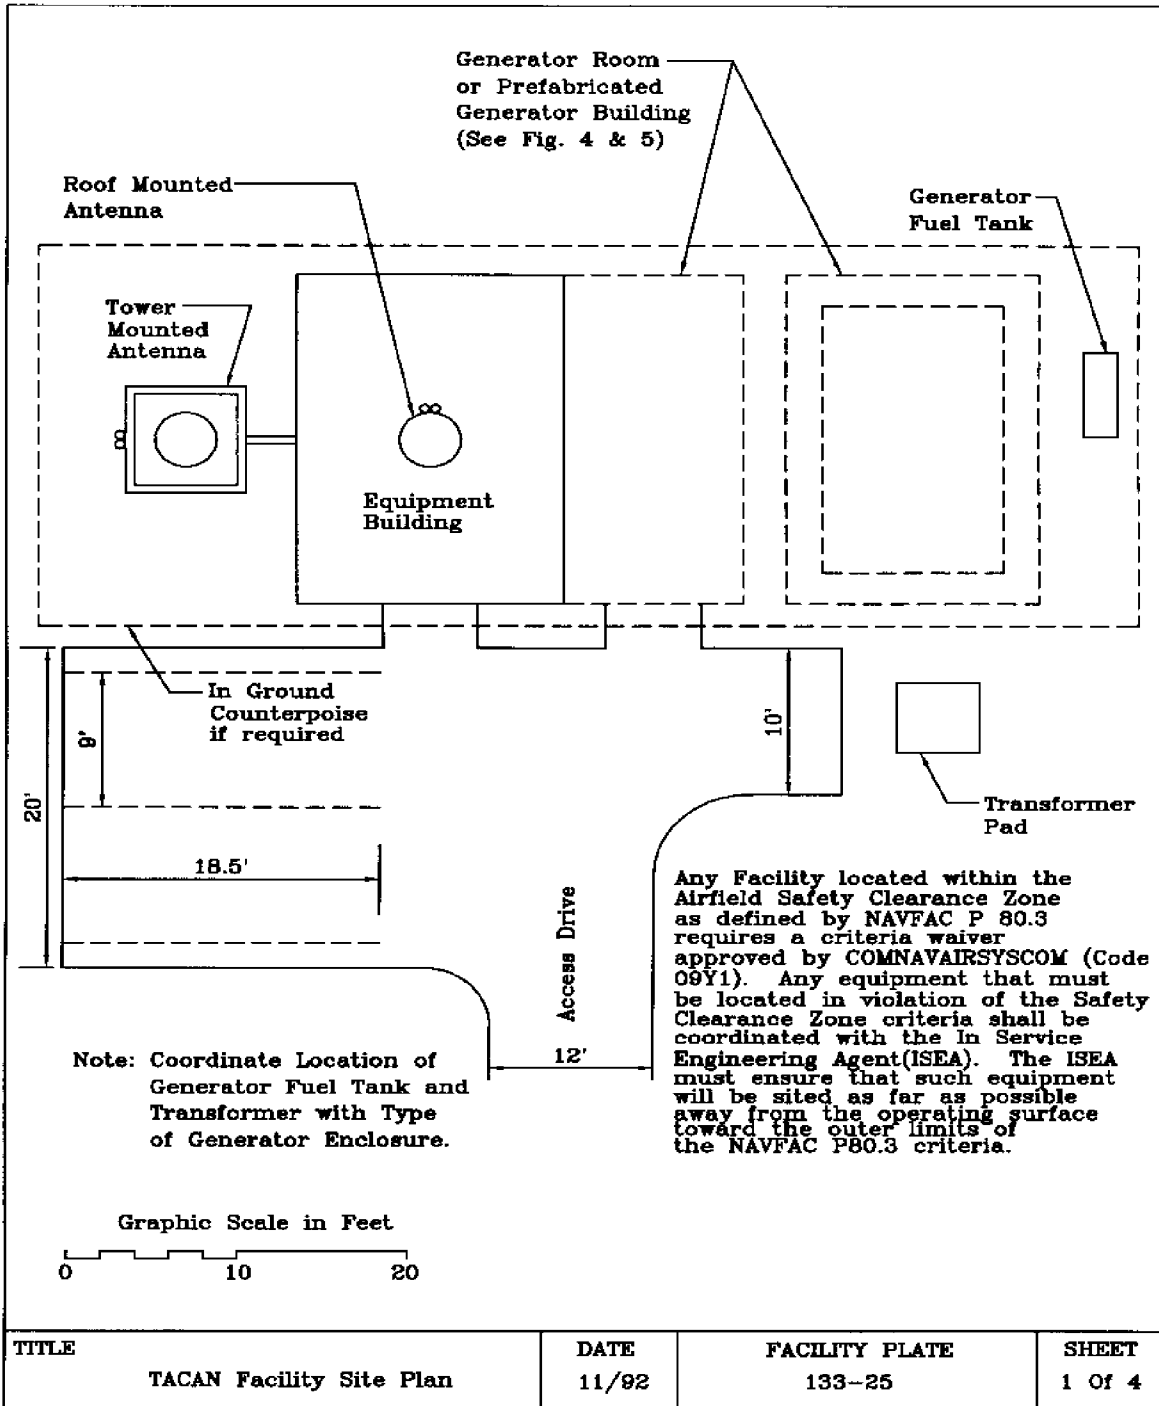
Generator Room or Prefabricated Generator Building (See Fig. 4 & 5)

Roof Mounted Antenna

Generator Fuel Tank

Tower Mounted Antenna

Equipment Building

In Ground Counterpoise if required

9'

20'

10'

Transformer Pad

18.5'

Access Drive

12'

Any Facility located within the Airfield Safety Clearance Zone as defined by NAVFAC P 80.3 requires a criteria waiver approved by COMNAVAIRSYSCOM (Code 09Y1). Any equipment that must be located in violation of the Safety Clearance Zone criteria shall be coordinated with the In Service Engineering Agent(ISEA). The ISEA must ensure that such equipment will be sited as far as possible away from the operating surface toward the outer limits of the NAVFAC P80.3 criteria.

Note: Coordinate Location of Generator Fuel Tank and Transformer with Type of Generator Enclosure.

Graphic Scale in Feet

0 10 20

| TITLE TACAN Facility Site Plan | DATE 11/92 | FACILITY PLATE 133-25 | SHEET 1 Of 4 |
|---|---|---|---|